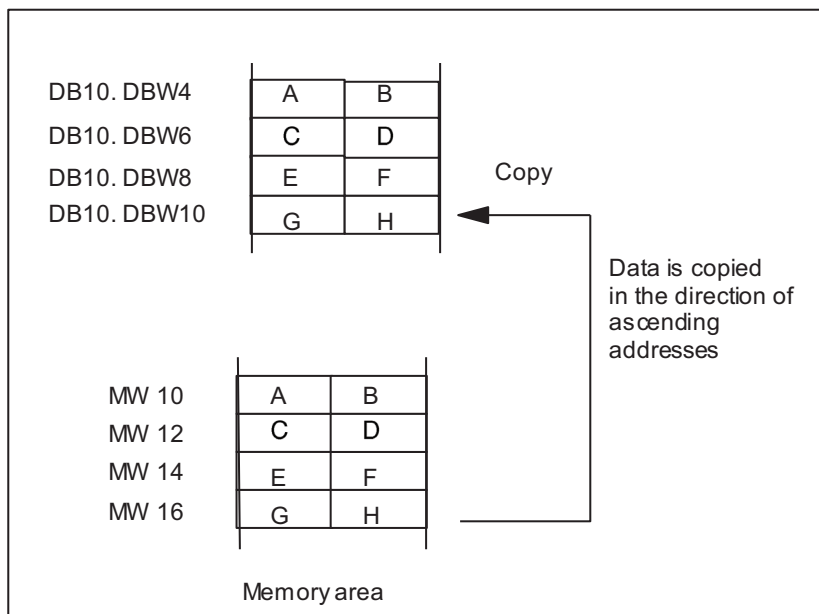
DB10. DBW4
DB10. DBW6
DB10. DBW8
DB10. DBW10

| A | B |
|---|---|
| C | D |
| E | F |
| G | H |

Copy

Data is copied in the direction of ascending addresses

MW 10
MW 12
MW 14
MW 16

| A | B |
|---|---|
| C | D |
| E | F |
| G | H |

Memory area